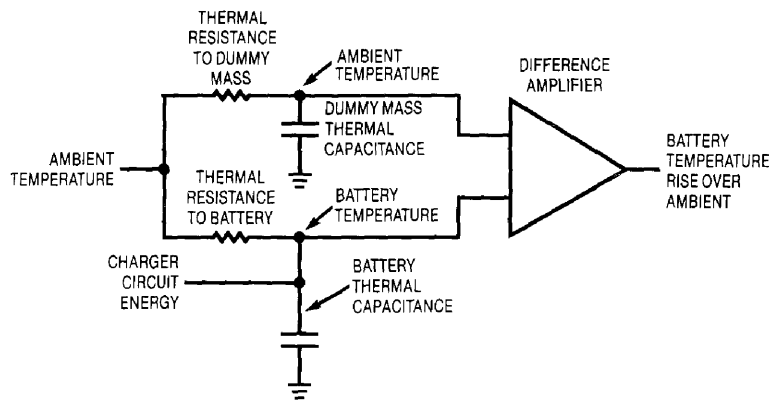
THERMAL RESISTANCE TO DUMMY MASS

AMBIENT TEMPERATURE

DIFFERENCE AMPLIFIER

DUMMY MASS THERMAL CAPACITANCE

AMBIENT TEMPERATURE

BATTERY TEMPERATURE RISE OVER AMBIENT

THERMAL RESISTANCE TO BATTERY

BATTERY TEMPERATURE

CHARGER CIRCUIT ENERGY

BATTERY THERMAL CAPACITANCE